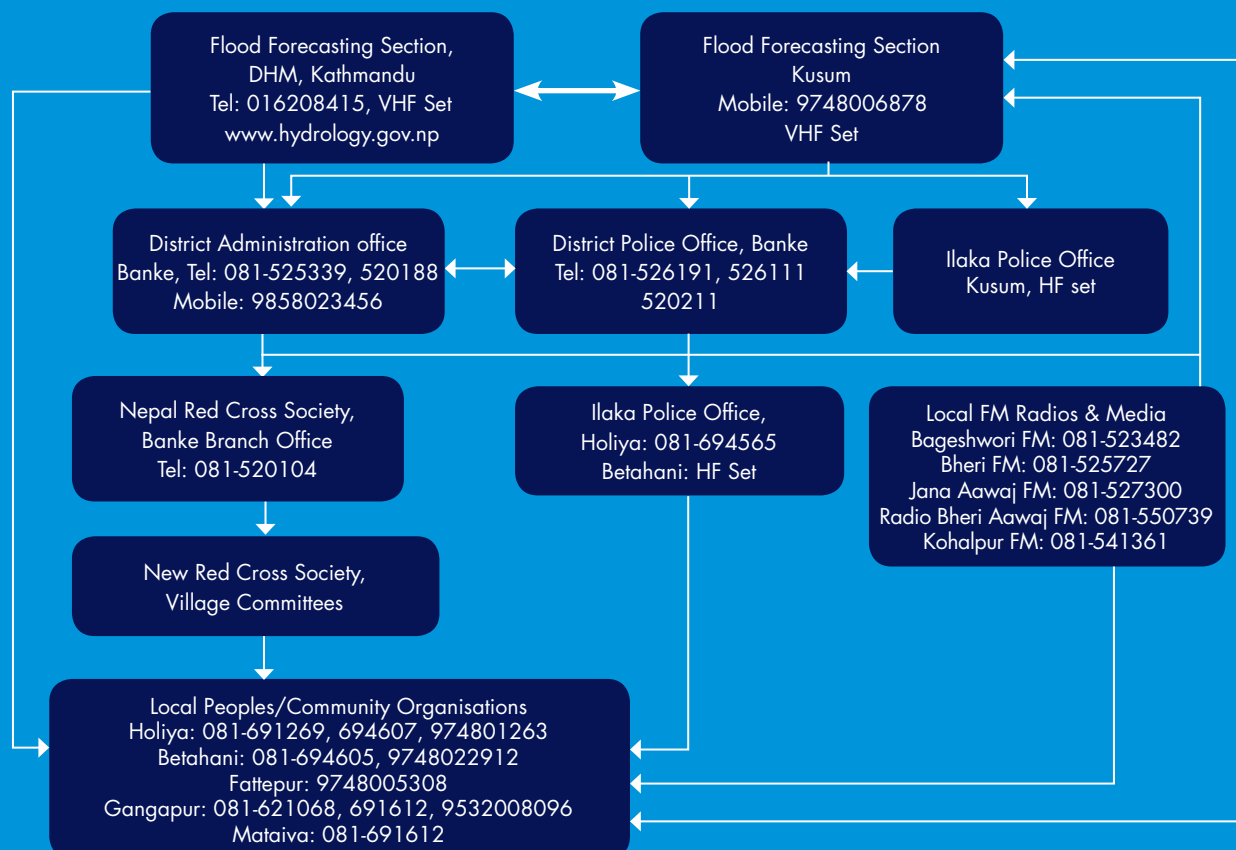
Flood Forecasting Section, DHM, Kathmandu
Tel: 016208415, VHF Set
www.hydrology.gov.np

Flood Forecasting Section
Kusum
Mobile: 9748006878
VHF Set

District Administration office
Banke, Tel: 081-525339, 520188
Mobile: 9858023456

District Police Office, Banke
Tel: 081-526191, 526111
520211

Ilaka Police Office
Kusum, HF set

Nepal Red Cross Society,
Banke Branch Office
Tel: 081-520104

Ilaka Police Office,
Holiya: 081-694565
Betahani: HF Set

Local FM Radios & Media
Bageshwori FM: 081-523482
Bheri FM: 081-525727
Jana Aawaj FM: 081-527300
Radio Bheri Aawaj FM: 081-550739
Kohalpur FM: 081-541361

New Red Cross Society,
Village Committees

Local Peoples/Community Organisations
Holiya: 081-691269, 694607, 974801263
Betahani: 081-694605, 9748022912
Fattepur: 9748005308
Gangapur: 081-621068, 691612, 9532008096
Mataiva: 081-691612